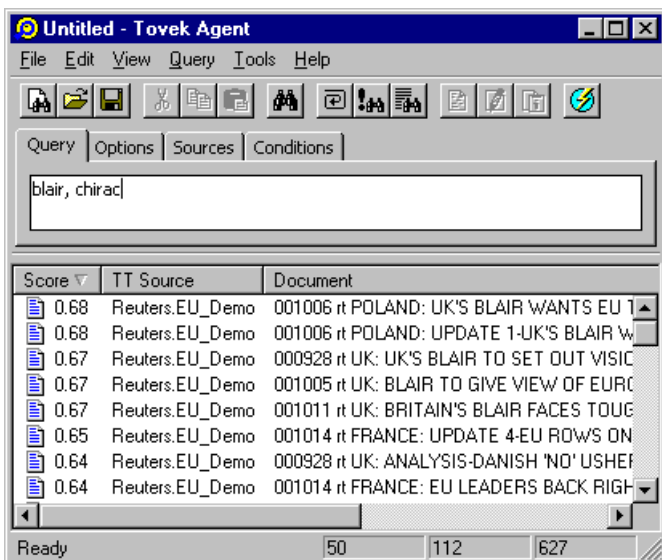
Untitled - Tovek Agent

File Edit View Query Tools Help

Query | Options | Sources | Conditions

blair, chirac

| Score | TT Source | Document |
|---|---|---|
| 0.68 | Reuters.EU_Demo | 001006 rt POLAND: UK'S BLAIR WANTS EU T |
| 0.68 | Reuters.EU_Demo | 001006 rt POLAND: UPDATE 1-UK'S BLAIR W |
| 0.67 | Reuters.EU_Demo | 000928 rt UK: UK'S BLAIR TO SET OUT VISIO |
| 0.67 | Reuters.EU_Demo | 001005 rt UK: BLAIR TO GIVE VIEW OF EURO |
| 0.67 | Reuters.EU_Demo | 001011 rt UK: BRITAIN'S BLAIR FACES TOUG |
| 0.65 | Reuters.EU_Demo | 001014 rt FRANCE: UPDATE 4-EU ROWS ON |
| 0.64 | Reuters.EU_Demo | 000928 rt UK: ANALYSIS-DANISH 'NO' USHEF |
| 0.64 | Reuters.EU_Demo | 001014 rt FRANCE: EU LEADERS BACK RIGH |

Ready | 50 | 112 | 627